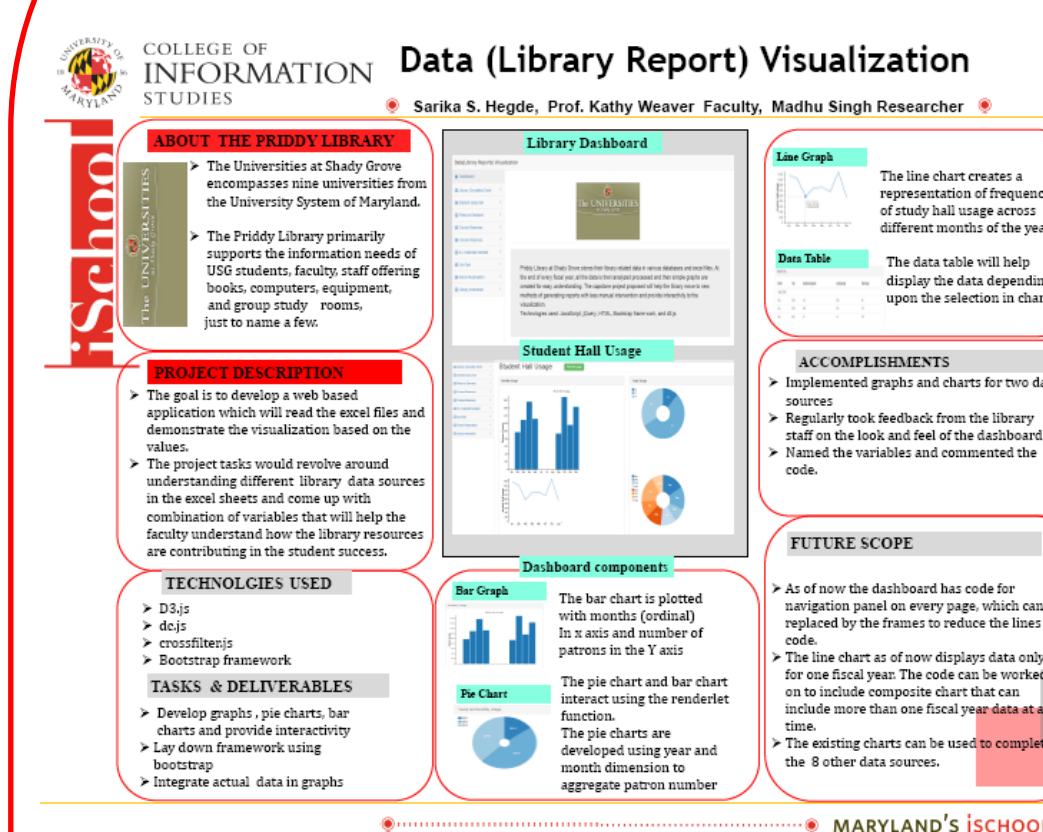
UNIVERSITY OF MARYLAND 1856

COLLEGE OF INFORMATION STUDIES

Data (Library Report) Visualization

Sarika S. Hegde, Prof. Kathy Weaver Faculty, Madhu Singh Researcher

iSchool

ABOUT THE PRIDDY LIBRARY

The UNIVERSITIES at Shady Grove

➢ The Universities at Shady Grove encompasses nine universities from the University System of Maryland.

➢ The Priddy Library primarily supports the information needs of USG students, faculty, staff offering books, computers, equipment, and group study rooms, just to name a few.

PROJECT DESCRIPTION

➢ The goal is to develop a web based application which will read the excel files and demonstrate the visualization based on the values.

➢ The project tasks would revolve around understanding different library data sources in the excel sheets and come up with combination of variables that will help the faculty understand how the library resources are contributing in the student success.

TECHNOLGIES USED

➢ D3.js
➢ dc.js
➢ crossfilter.js
➢ Bootstrap framework

TASKS & DELIVERABLES

➢ Develop graphs , pie charts, bar charts and provide interactivity
➢ Lay down framework using bootstrap
➢ Integrate actual data in graphs

Library Dashboard

Student Hall Usage

Dashboard components

Bar Graph

The bar chart is plotted with months (ordinal) In x axis and number of patrons in the Y axis

Pie Chart

The pie chart and bar chart interact using the renderlet function.
The pie charts are developed using year and month dimension to aggregate patron number

Line Graph

The line chart creates a representation of frequenc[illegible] of study hall usage across different months of the yea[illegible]

Data Table

The data table will help display the data dependin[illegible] upon the selection in char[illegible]

ACCOMPLISHMENTS

➢ Implemented graphs and charts for two da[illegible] sources
➢ Regularly took feedback from the library staff on the look and feel of the dashboard
➢ Named the variables and commented the code.

FUTURE SCOPE

➢ As of now the dashboard has code for navigation panel on every page, which can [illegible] replaced by the frames to reduce the lines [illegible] code.
➢ The line chart as of now displays data only for one fiscal year. The code can be worked on to include composite chart that can include more than one fiscal year data at a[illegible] time.
➢ The existing charts can be used to complet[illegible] the 8 other data sources.

MARYLAND'S iSCHOO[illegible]